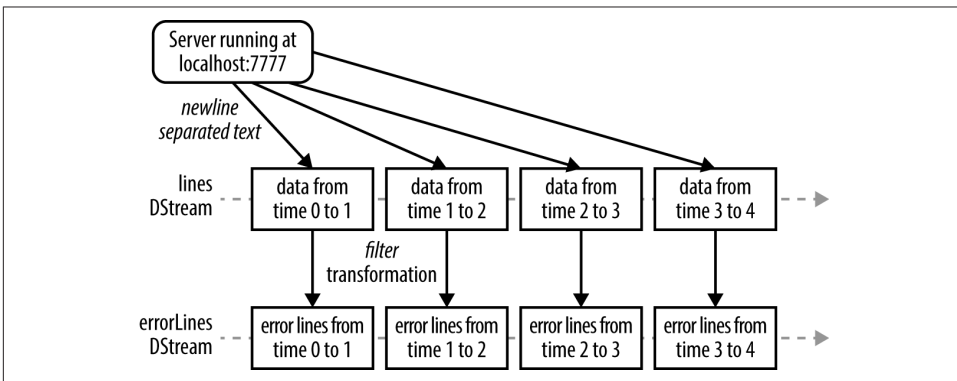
Server running at localhost:7777

newline separated text

lines DStream

data from time 0 to 1

data from time 1 to 2

data from time 2 to 3

data from time 3 to 4

filter transformation

errorLines DStream

error lines from time 0 to 1

error lines from time 1 to 2

error lines from time 2 to 3

error lines from time 3 to 4